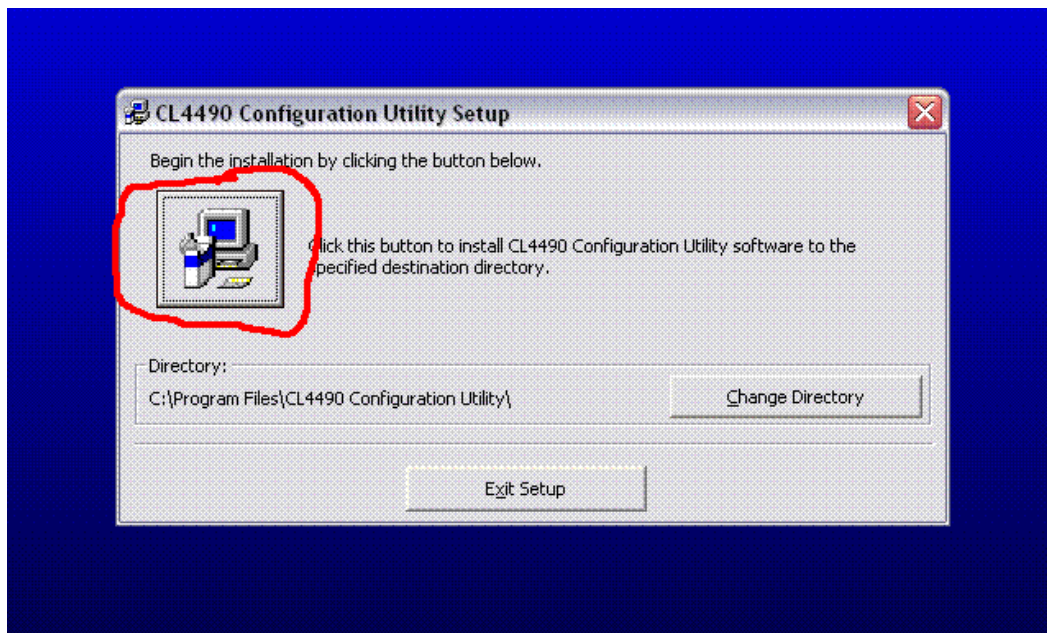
CL4490 Configuration Utility Setup

Begin the installation by clicking the button below.

Click this button to install CL4490 Configuration Utility software to the specified destination directory.

Directory:

C:\Program Files\CL4490 Configuration Utility\

Change Directory

Exit Setup